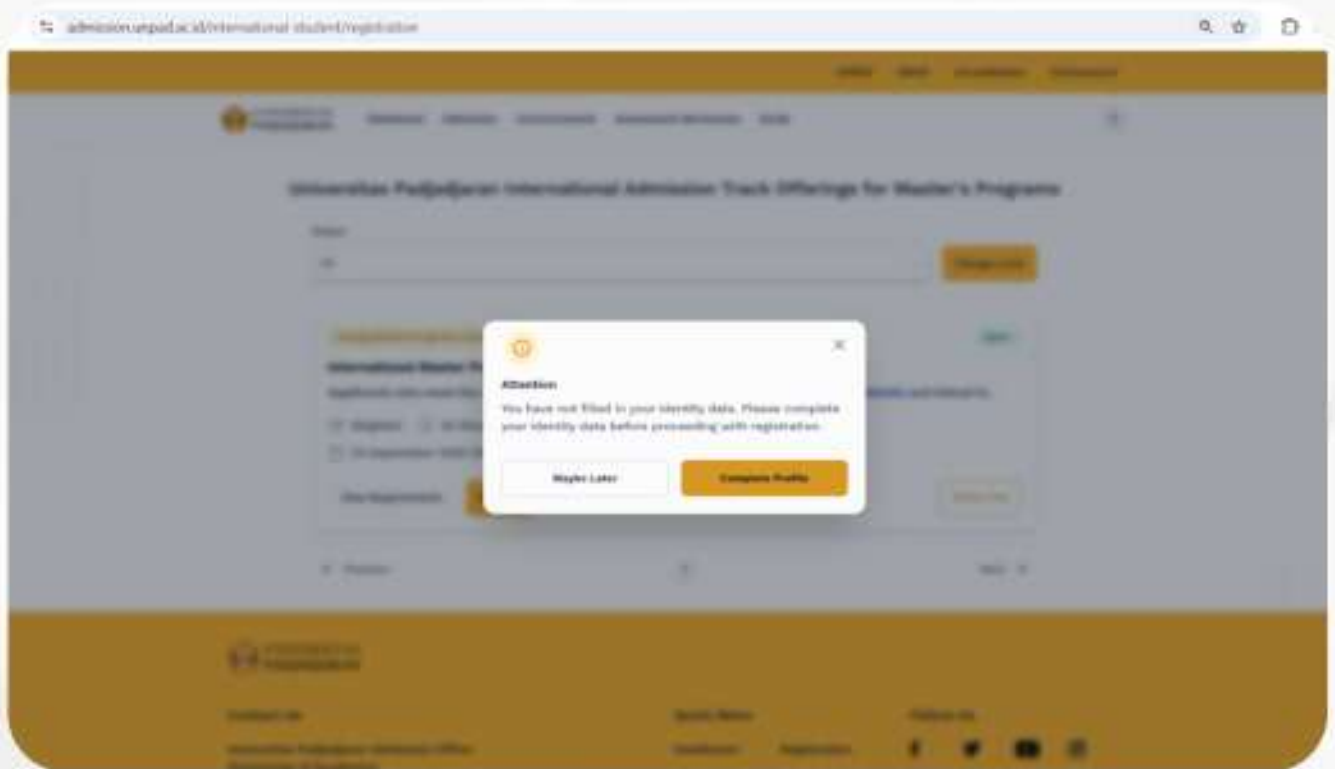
admission.unpad.ac.id/international-student/registration

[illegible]

Universitas Padjadjaran International Admission Track Offerings for Master's Programs

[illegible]

Attention

You have not filled in your identity data. Please complete your identity data before proceeding with registration.

Maybe Later

Complete Profile

Contact Us

Quick Menu

Follow Us